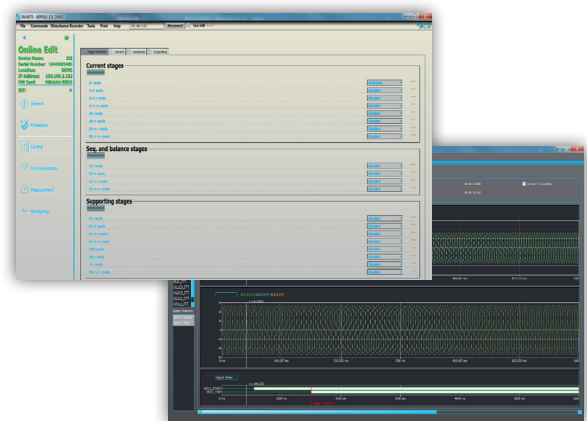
Online Edit
Device Name
Serial Number
Location
IP Address
SW Conf.
General
Protection
Control
Communication
Measurement
Monitoring
Current stages
Seq. and balance stages
Supporting stages
File Commands Disturbance Recorder Tools Print Help
Disconnect
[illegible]